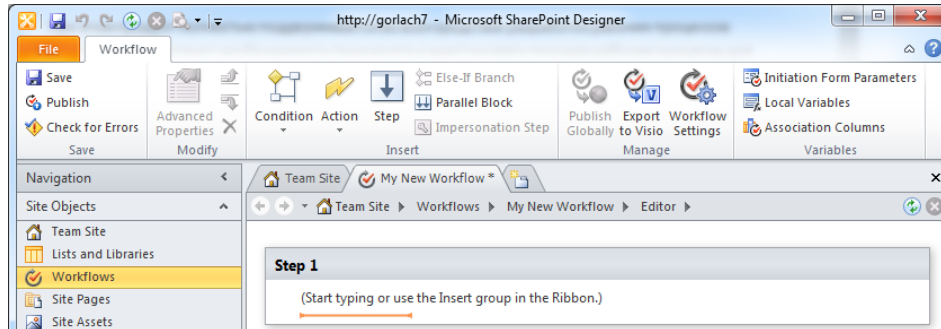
http://gorlach7 - Microsoft SharePoint Designer

File Workflow

Save
Publish
Check for Errors
Save

Advanced Properties
Modify

Condition Action Step
Else-If Branch
Parallel Block
Impersonation Step
Insert

Publish Globally
Export to Visio
Workflow Settings
Manage

Initiation Form Parameters
Local Variables
Association Columns
Variables

Navigation

Site Objects
Team Site
Lists and Libraries
Workflows
Site Pages
Site Assets

Team Site My New Workflow *

Team Site ▸ Workflows ▸ My New Workflow ▸ Editor ▸

Step 1

(Start typing or use the Insert group in the Ribbon.)